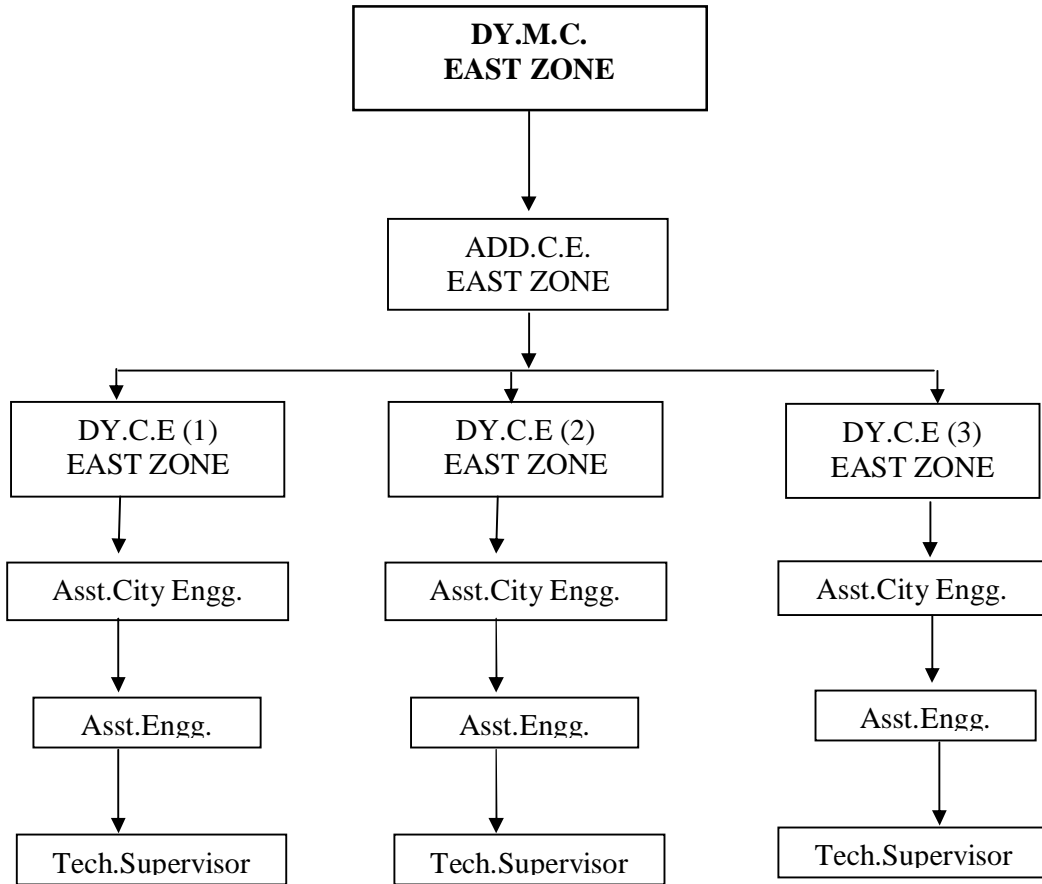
DY.M.C.
EAST ZONE

ADD.C.E.
EAST ZONE

DY.C.E (1)
EAST ZONE

Asst.City Engg.

Asst.Engg.

Tech.Supervisor

DY.C.E (2)
EAST ZONE

Asst.City Engg.

Asst.Engg.

Tech.Supervisor

DY.C.E (3)
EAST ZONE

Asst.City Engg.

Asst.Engg.

Tech.Supervisor